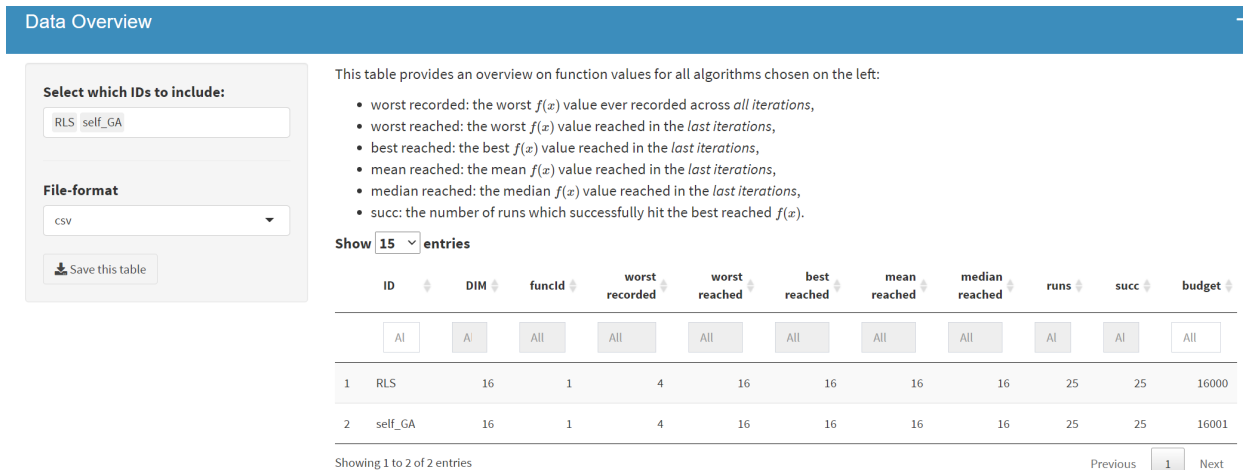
Data Overview

Select which IDs to include:

RLS self_GA

File-format

csv

Save this table

This table provides an overview on function values for all algorithms chosen on the left:

- worst recorded: the worst $f(x)$ value ever recorded across *all iterations*,
- worst reached: the worst $f(x)$ value reached in the *last iterations*,
- best reached: the best $f(x)$ value reached in the *last iterations*,
- mean reached: the mean $f(x)$ value reached in the *last iterations*,
- median reached: the median $f(x)$ value reached in the *last iterations*,
- succ: the number of runs which successfully hit the best reached $f(x)$.

Show 15 entries

| | ID | DIM | funcId | worst recorded | worst reached | best reached | mean reached | median reached | runs | succ | budget |
|---|---|---|---|---|---|---|---|---|---|---|---|
| | Al | Al | All | All | All | All | All | All | Al | Al | All |
| 1 | RLS | 16 | 1 | 4 | 16 | 16 | 16 | 16 | 25 | 25 | 16000 |
| 2 | self_GA | 16 | 1 | 4 | 16 | 16 | 16 | 16 | 25 | 25 | 16001 |

Showing 1 to 2 of 2 entries

Previous 1 Next